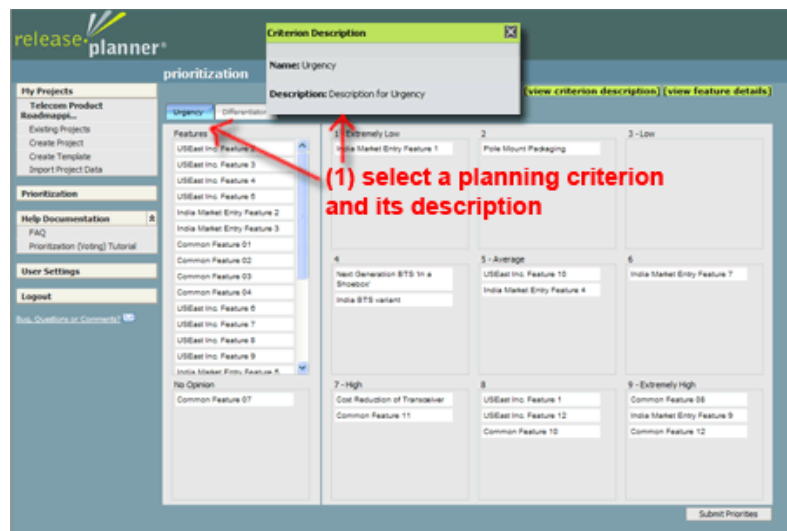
release planner®

prioritization

Criterion Description

Name: Urgency

Description: Description for Urgency

[view criterion description] [view feature details]

My Projects

Telecom Product Roadmappi...

Existing Projects

Create Project

Create Template

Import Project Data

Prioritization

Help Documentation

FAQ

Prioritization (Voting) Tutorial

User Settings

Logout

Bug, Questions or Comments?

Urgency

Differentiation

Features

USEast Inc. Feature 2

USEast Inc. Feature 3

USEast Inc. Feature 4

USEast Inc. Feature 5

India Market Entry Feature 2

India Market Entry Feature 3

Common Feature 01

Common Feature 02

Common Feature 03

Common Feature 04

USEast Inc. Feature 6

USEast Inc. Feature 7

USEast Inc. Feature 8

USEast Inc. Feature 9

India Market Entry Feature 5

No Opinion

Common Feature 07

1 - Extremely Low

India Market Entry Feature 1

2

Pole Mount Packaging

3 - Low

(1) select a planning criterion and its description

4

Next Generation BTS 'In a Shoebox'

India BTS variant

5 - Average

USEast Inc. Feature 10

India Market Entry Feature 4

6

India Market Entry Feature 7

7 - High

Cost Reduction of Transceiver

Common Feature 11

8

USEast Inc. Feature 1

USEast Inc. Feature 12

Common Feature 10

9 - Extremely High

Common Feature 08

India Market Entry Feature 9

Common Feature 12

Submit Priorities